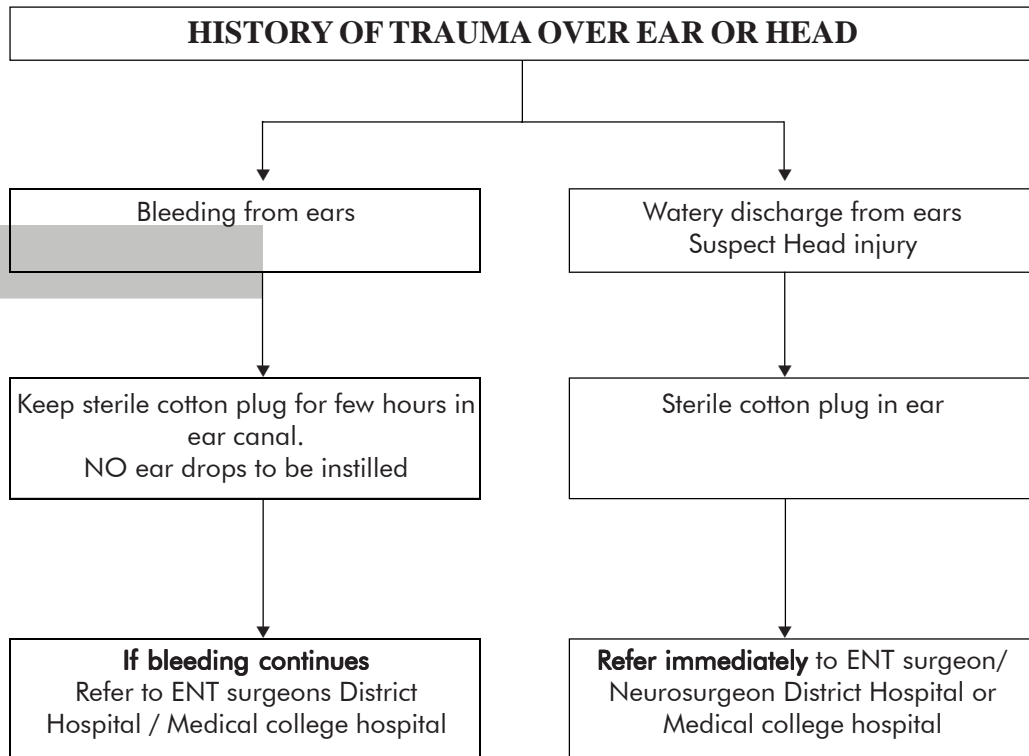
HISTORY OF TRAUMA OVER EAR OR HEAD

Bleeding from ears

Keep sterile cotton plug for few hours in ear canal.
NO ear drops to be instilled

If bleeding continues
Refer to ENT surgeons District Hospital / Medical college hospital

Watery discharge from ears
Suspect Head injury

Sterile cotton plug in ear

Refer immediately to ENT surgeon/ Neurosurgeon District Hospital or Medical college hospital